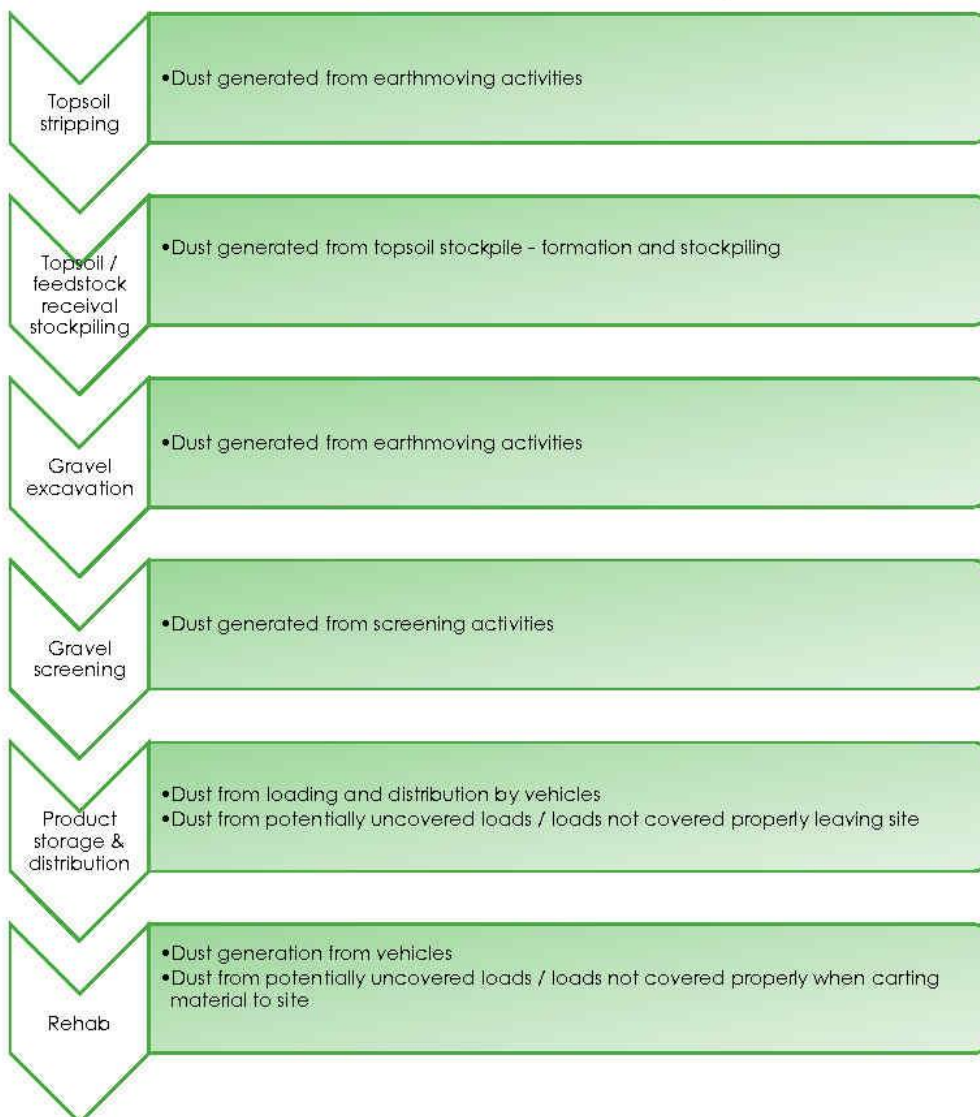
Topsoil stripping

•Dust generated from earthmoving activities

Topsoil / feedstock receival stockpiling

•Dust generated from topsoil stockpile - formation and stockpiling

Gravel excavation

•Dust generated from earthmoving activities

Gravel screening

•Dust generated from screening activities

Product storage & distribution

•Dust from loading and distribution by vehicles
•Dust from potentially uncovered loads / loads not covered properly leaving site

Rehab

•Dust generation from vehicles
•Dust from potentially uncovered loads / loads not covered properly when carting material to site